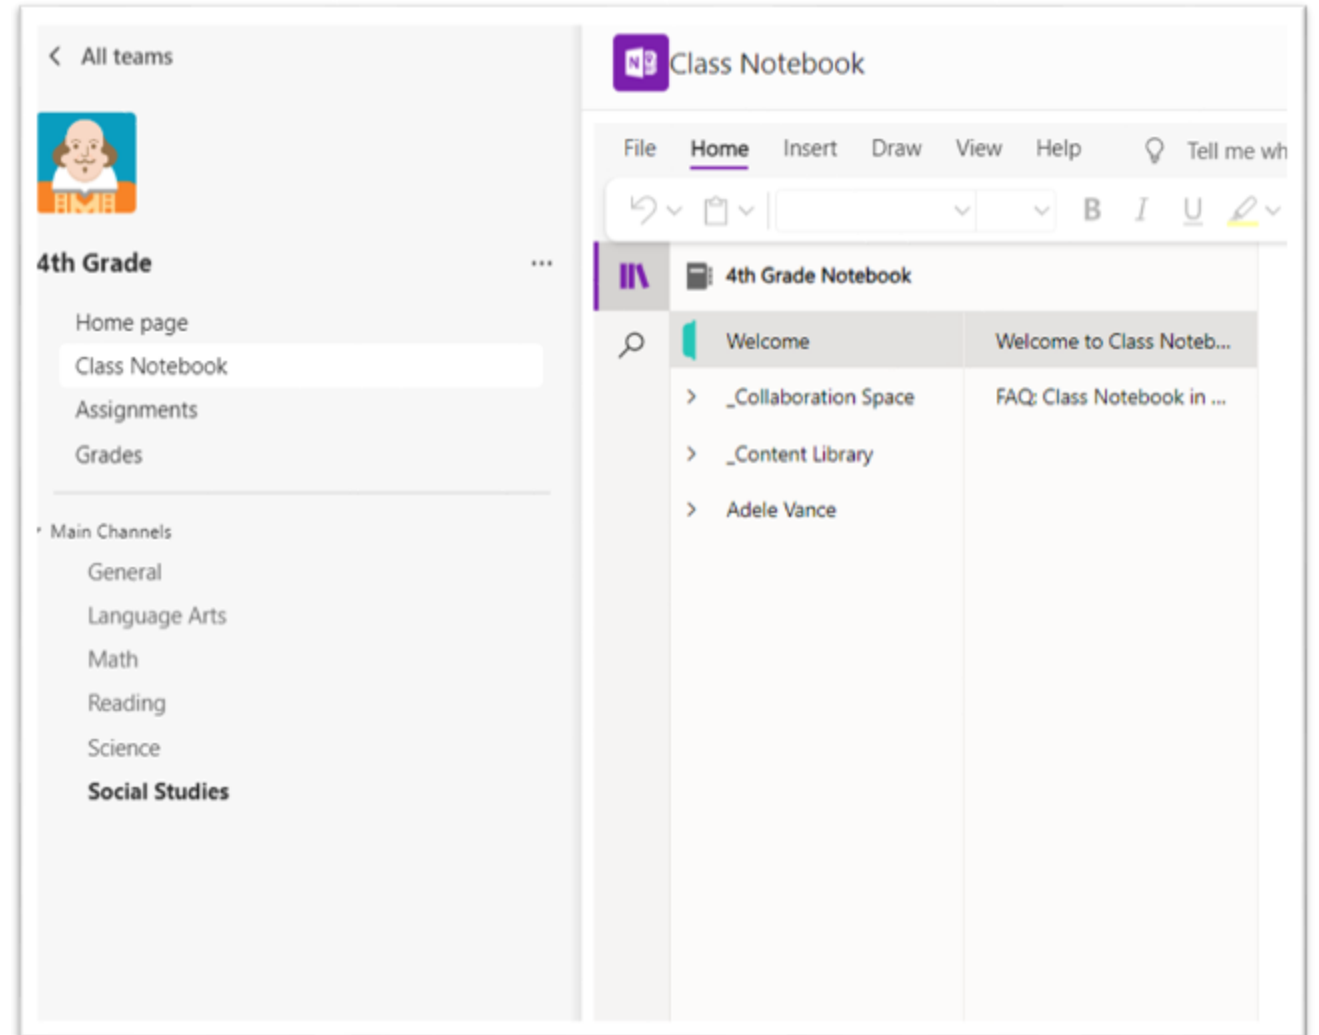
All teams

4th Grade

...

Home page

Class Notebook

Assignments

Grades

Main Channels

General

Language Arts

Math

Reading

Science

Social Studies

Class Notebook

File Home Insert Draw View Help Tell me wh

B I U

4th Grade Notebook

Welcome

_Collaboration Space

_Content Library

Adele Vance

Welcome to Class Noteb...

FAQ: Class Notebook in ...